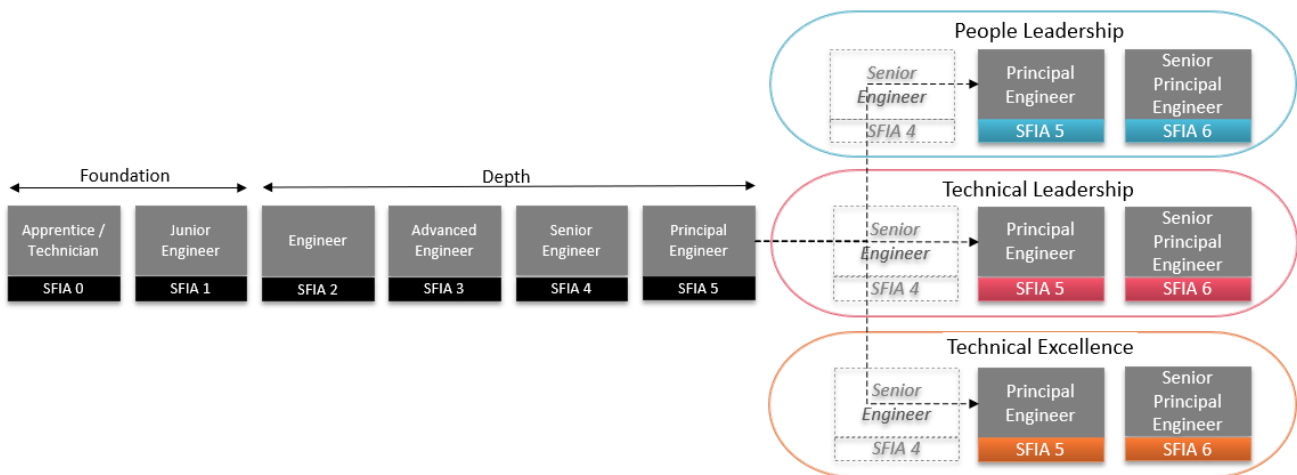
Foundation

Depth

Apprentice / Technician
SFIA 0

Junior Engineer
SFIA 1

Engineer
SFIA 2

Advanced Engineer
SFIA 3

Senior Engineer
SFIA 4

Principal Engineer
SFIA 5

People Leadership

Senior Engineer
SFIA 4

Principal Engineer
SFIA 5

Senior Principal Engineer
SFIA 6

Technical Leadership

Senior Engineer
SFIA 4

Principal Engineer
SFIA 5

Senior Principal Engineer
SFIA 6

Technical Excellence

Senior Engineer
SFIA 4

Principal Engineer
SFIA 5

Senior Principal Engineer
SFIA 6